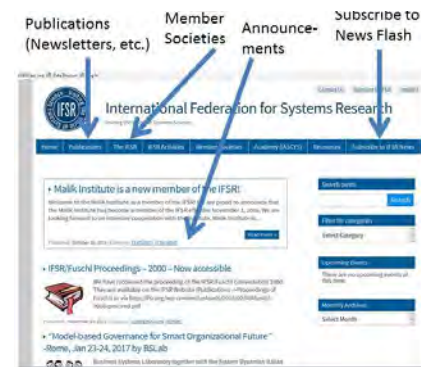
Publications (Newsletters, etc.)

Member Societies

Announce-ments

Subscribe to News Flash

IFSR

International Federation for Systems Research

Home | Publications | The IFSR | IFSR Activities | Member Societies | Academy (ASCYS) | Resources | Subscribe to IFSR News

» Malik Institute is a new member of the IFSR!

Welcome to the Malik Institute as a member of the IFSR! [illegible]

Read more »

» IFSR/Fuschl Proceedings – 2000 – Now accessible

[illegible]

» "Model-based Governance for Smart Organizational Future" -Rome, Jan 23-24, 2017 by BSLab

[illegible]

Search posts

Search

Filter by categories

Select Category

Upcoming Events

There are no upcoming events at this time.

Monthly Archives

Select Month